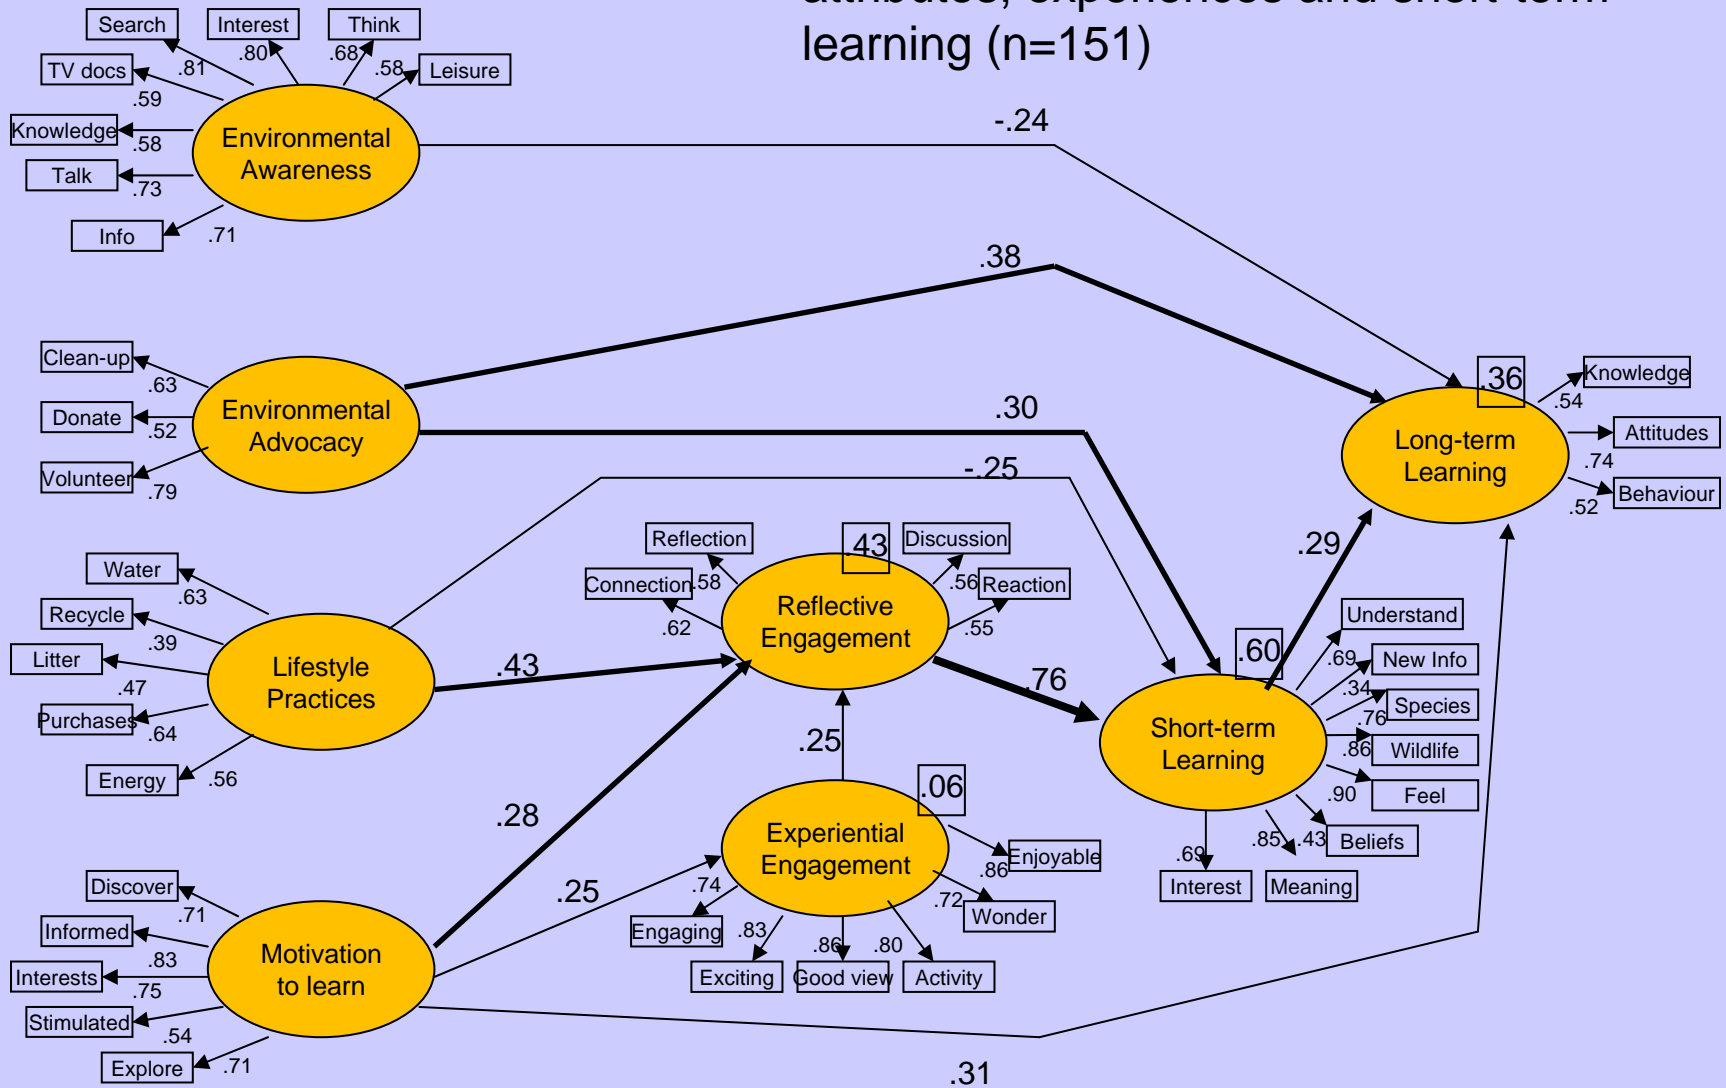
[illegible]
learning (n=151)

Search
Interest
Think
.81
.80
.68
.58
Leisure
TV docs
.59
Knowledge
.58
Talk
.73
Info
.71
Environmental Awareness

-.24

.38

Clean-up
.63
Donate
.52
Volunteer
.79
Environmental Advocacy

.30

-.25

Long-term Learning
.36
Knowledge
.54
Attitudes
.74
Behaviour
.52

Water
.63
Recycle
.39
Litter
.47
Purchases
.64
Energy
.56
Lifestyle Practices

.43

Reflection
Connection
.58
.62
.43
Discussion
.56
Reaction
.55
Reflective Engagement

.76

.29

Short-term Learning
.60
Understand
.69
New Info
.34
Species
.76
Wildlife
.86
Feel
.90
Beliefs
.85
.43
.69
Interest
Meaning

.25

.06
Experiential Engagement
Enjoyable
.86
.72
Wonder
.74
Engaging
.83
Exciting
.86
Good view
.80
Activity

.28

.25

Discover
.71
Informed
.83
Interests
.75
Stimulated
.54
Explore
.71
Motivation to learn

.31